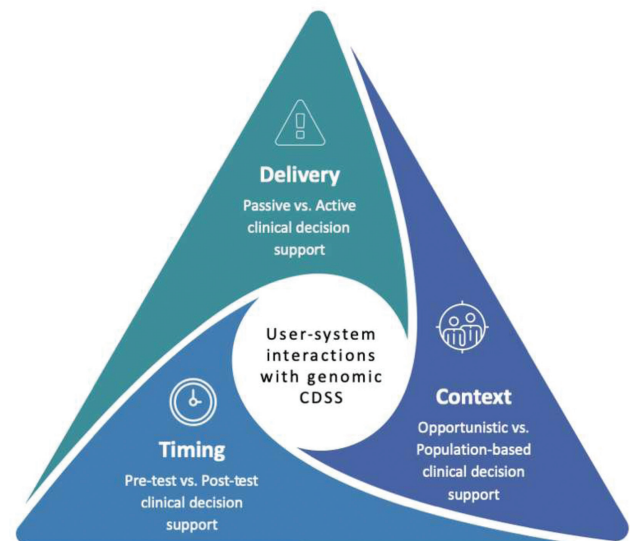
Delivery
Passive vs. Active clinical decision support

User-system interactions with genomic CDSS

Context
Opportunistic vs. Population-based clinical decision support

Timing
Pre-test vs. Post-test clinical decision support